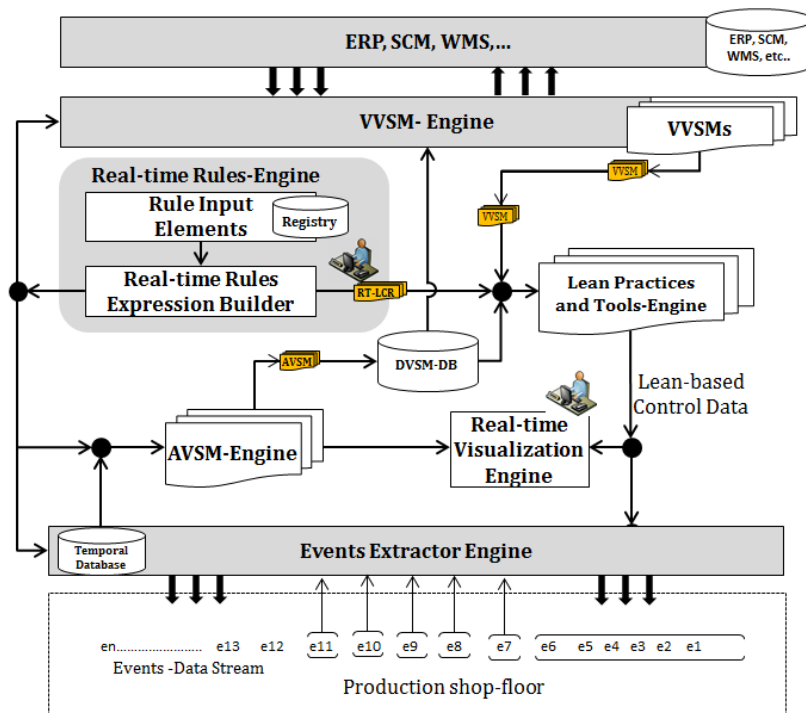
ERP, SCM, WMS,...

ERP, SCM, WMS, etc..

VVSM- Engine

VVSMs

VVSM

VVSM

Real-time Rules-Engine

Rule Input Elements

Registry

Real-time Rules Expression Builder

RT-LCR

Lean Practices and Tools-Engine

AVSM

DVSM-DB

Lean-based Control Data

AVSM-Engine

Real-time Visualization Engine

Temporal Database

Events Extractor Engine

en........................ e13 e12 e11 e10 e9 e8 e7 e6 e5 e4 e3 e2 e1

Events -Data Stream

Production shop-floor